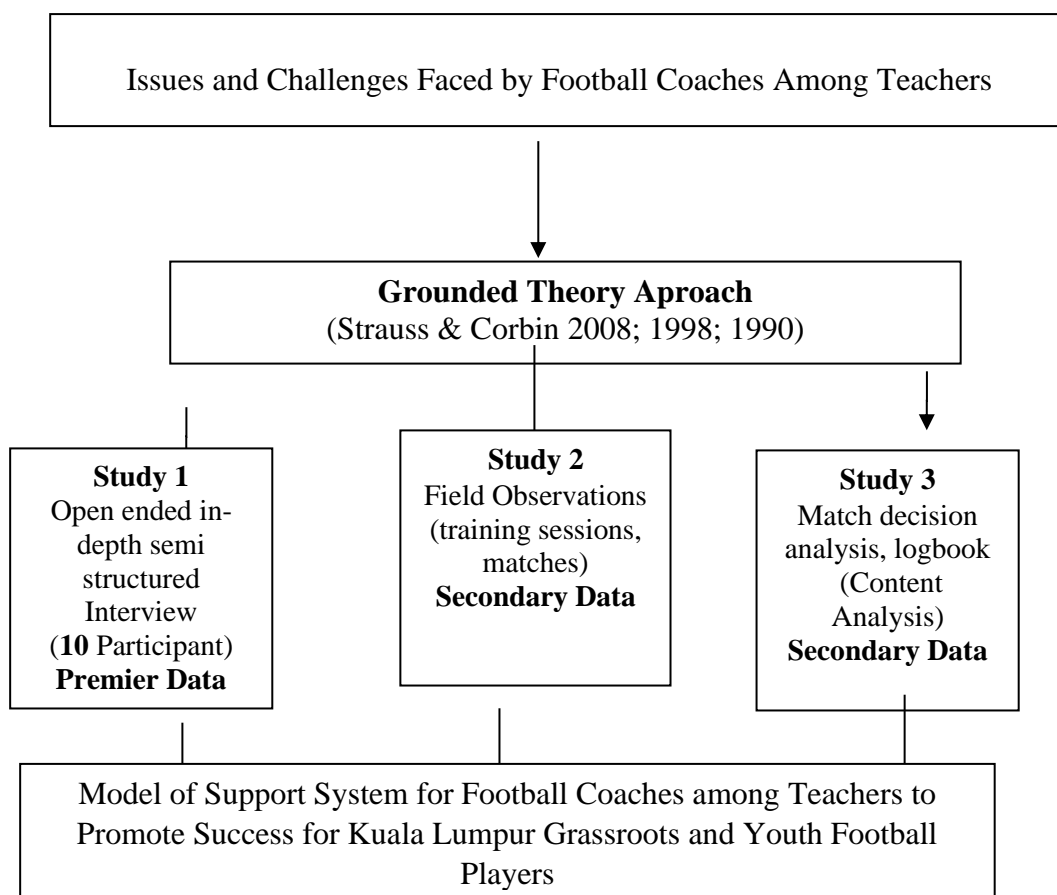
Issues and Challenges Faced by Football Coaches Among Teachers

**Grounded Theory Aproach**
(Strauss & Corbin 2008; 1998; 1990)

**Study 1**
Open ended in-depth semi structured Interview (**10** Participant)
**Premier Data**

**Study 2**
Field Observations (training sessions, matches)
**Secondary Data**

**Study 3**
Match decision analysis, logbook (Content Analysis)
**Secondary Data**

Model of Support System for Football Coaches among Teachers to Promote Success for Kuala Lumpur Grassroots and Youth Football Players